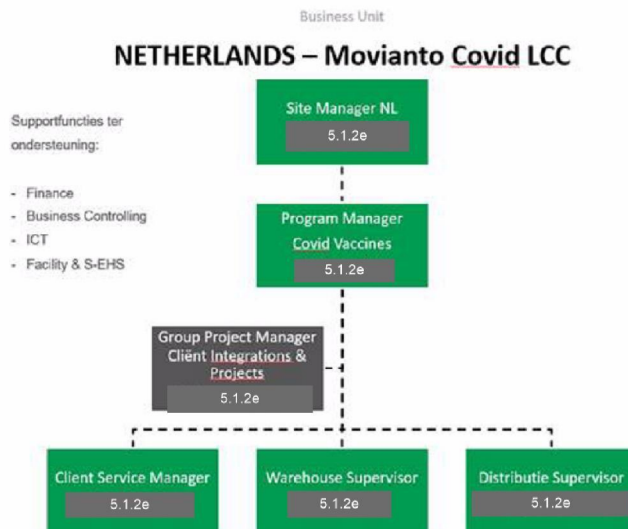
Business Unit

NETHERLANDS – Movianto Covid LCC

Supportfuncties ter ondersteuning:

- Finance
- Business Controlling
- ICT
- Facility & S-EHS

Site Manager NL
5.1.2e

Program Manager Covid Vaccines
5.1.2e

Group Project Manager Cliënt Integrations & Projects
5.1.2e

Client Service Manager
5.1.2e

Warehouse Supervisor
5.1.2e

Distributie Supervisor
5.1.2e